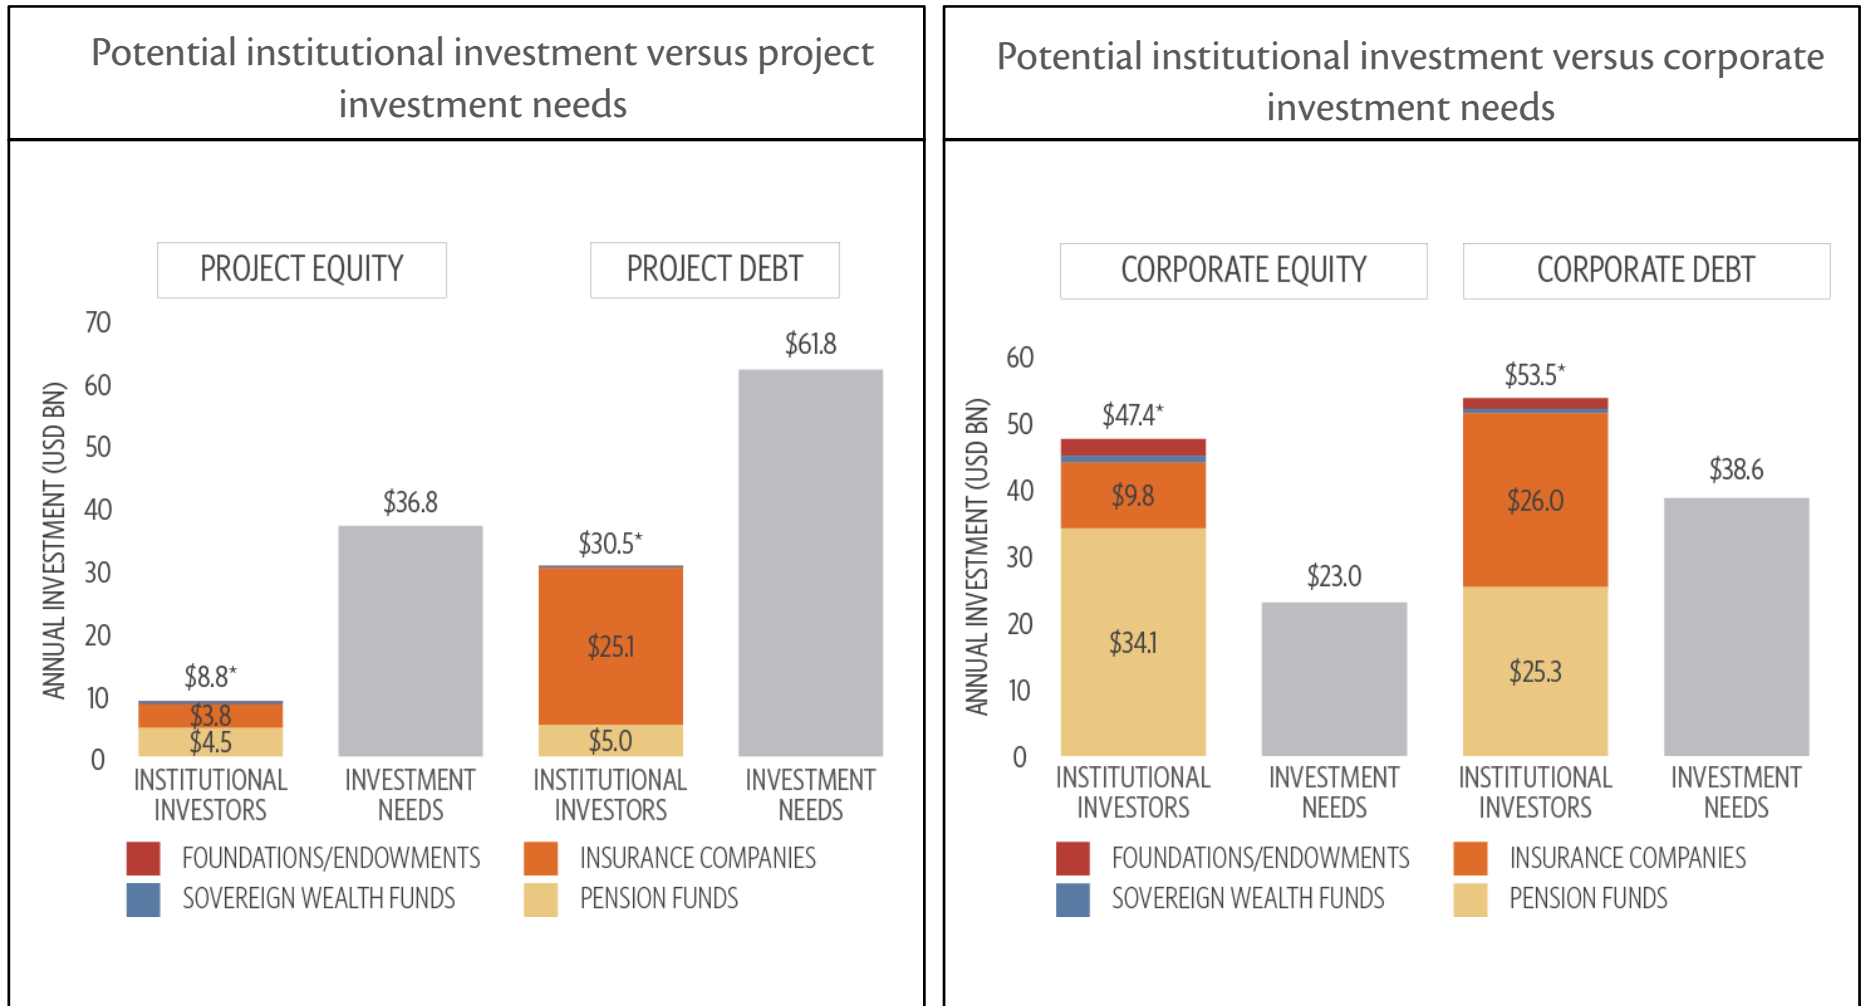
Potential institutional investment versus project investment needs

PROJECT EQUITY

PROJECT DEBT

ANNUAL INVESTMENT (USD BN)

70
60
50
40
30
20
10
0

$8.8*
$3.8
$4.5
$36.8
$30.5*
$25.1
$5.0
$61.8

INSTITUTIONAL INVESTORS
INVESTMENT NEEDS
INSTITUTIONAL INVESTORS
INVESTMENT NEEDS

FOUNDATIONS/ENDOWMENTS
INSURANCE COMPANIES
SOVEREIGN WEALTH FUNDS
PENSION FUNDS

Potential institutional investment versus corporate investment needs

CORPORATE EQUITY

CORPORATE DEBT

ANNUAL INVESTMENT (USD BN)

60
50
40
30
20
10
0

$47.4*
$9.8
$34.1
$23.0
$53.5*
$26.0
$25.3
$38.6

INSTITUTIONAL INVESTORS
INVESTMENT NEEDS
INSTITUTIONAL INVESTORS
INVESTMENT NEEDS

FOUNDATIONS/ENDOWMENTS
INSURANCE COMPANIES
SOVEREIGN WEALTH FUNDS
PENSION FUNDS